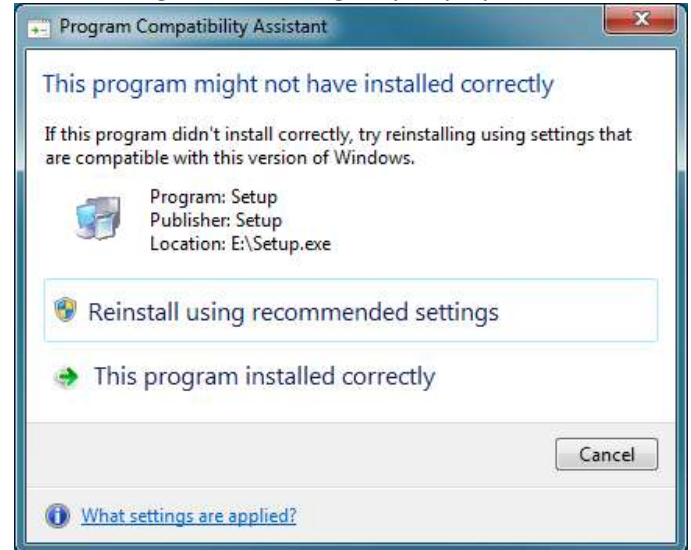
Program Compatibility Assistant

This program might not have installed correctly

If this program didn't install correctly, try reinstalling using settings that are compatible with this version of Windows.

Program: Setup
Publisher: Setup
Location: E:\Setup.exe

Reinstall using recommended settings

This program installed correctly

Cancel

What settings are applied?